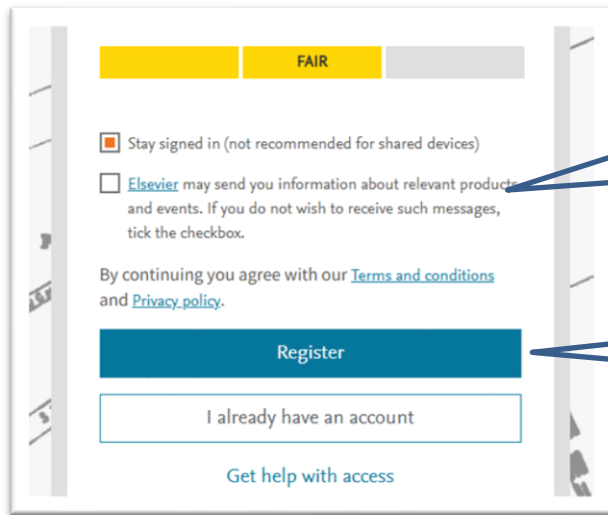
FAIR

Stay signed in (not recommended for shared devices)

Elsevier may send you information about relevant products and events. If you do not wish to receive such messages, tick the checkbox.

By continuing you agree with our Terms and conditions and Privacy policy.

Register

I already have an account

Get help with access